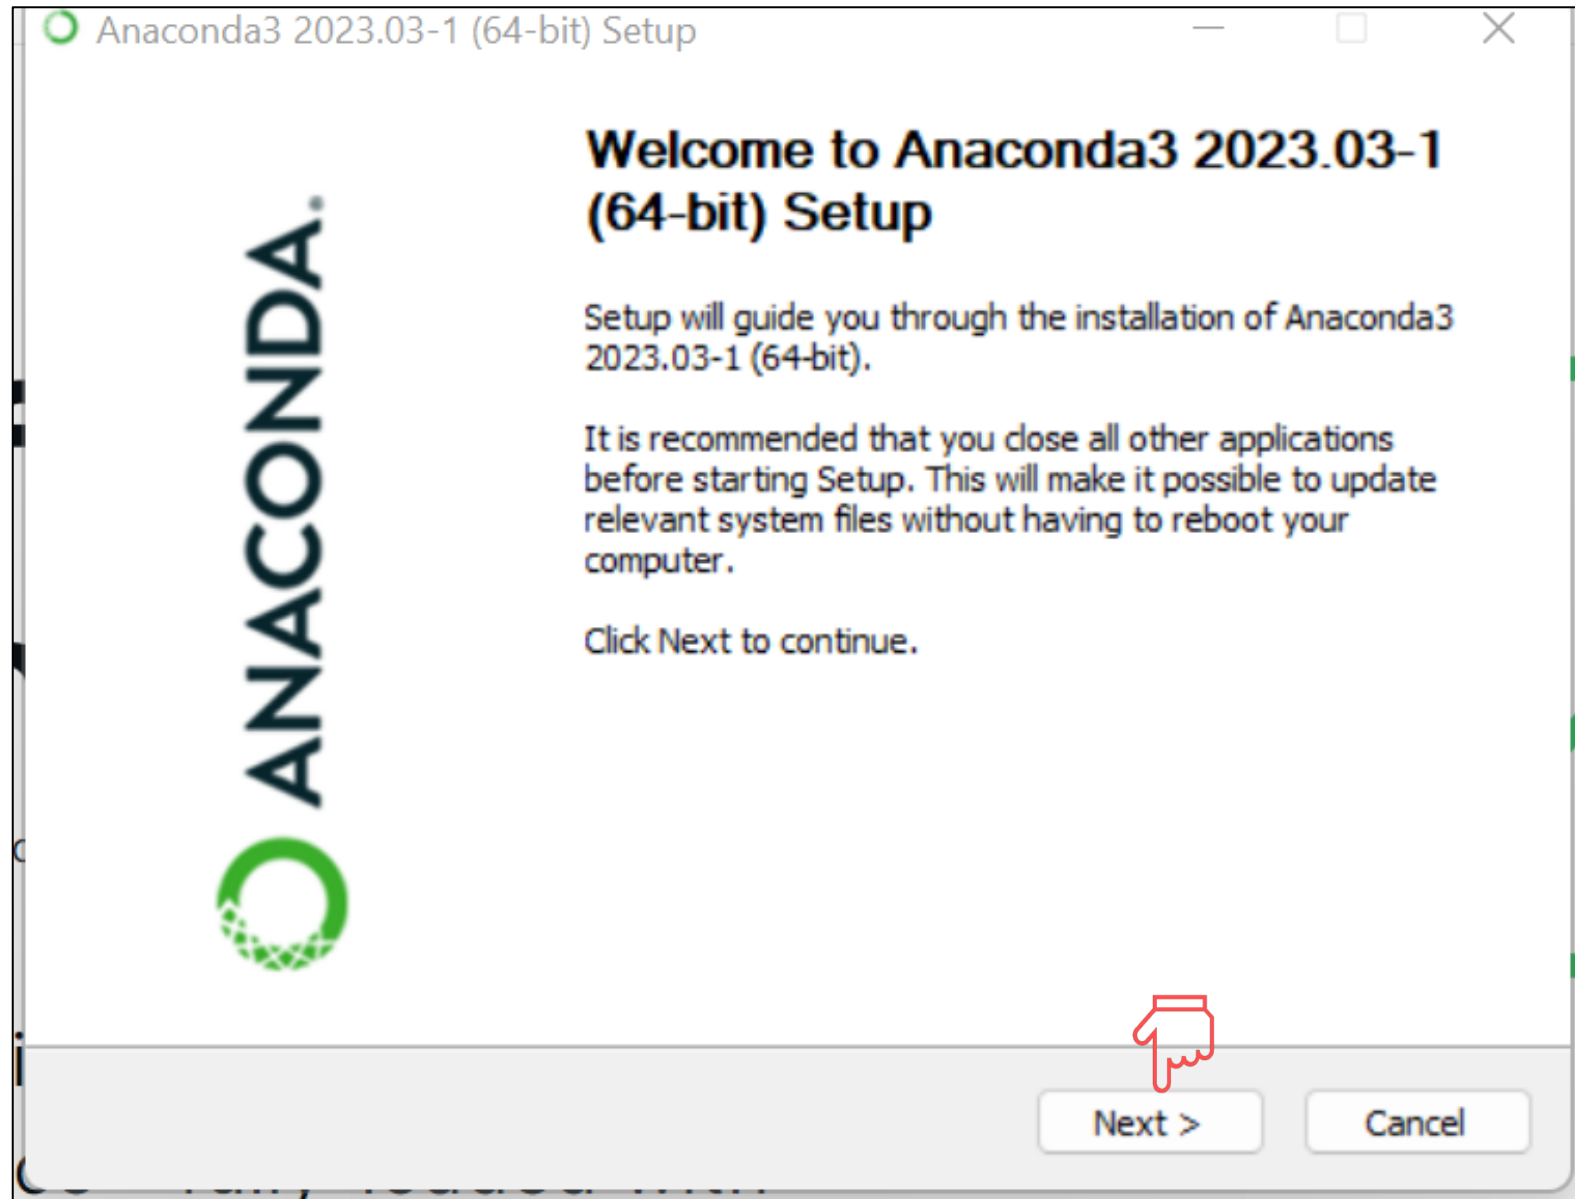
Anaconda3 2023.03-1 (64-bit) Setup

ANACONDA.

Welcome to Anaconda3 2023.03-1 (64-bit) Setup

Setup will guide you through the installation of Anaconda3 2023.03-1 (64-bit).

It is recommended that you close all other applications before starting Setup. This will make it possible to update relevant system files without having to reboot your computer.

Click Next to continue.

Next >

Cancel